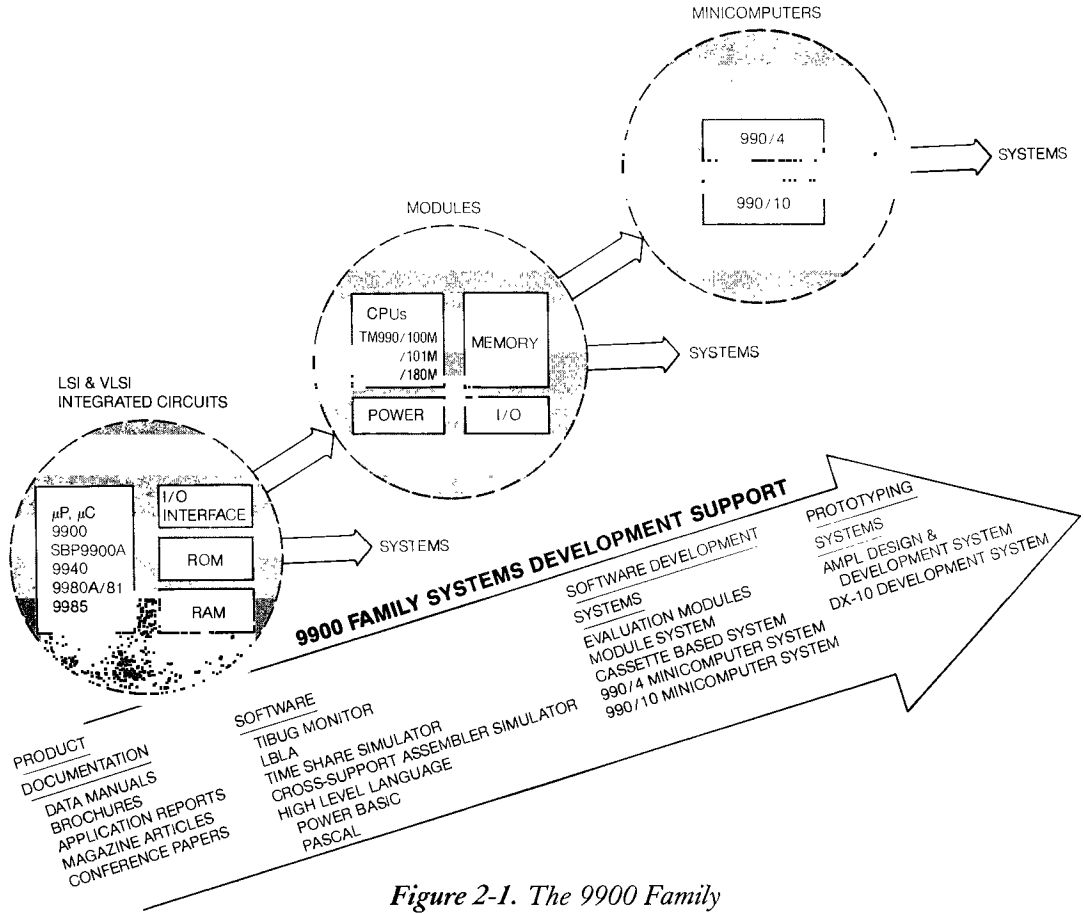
MINICOMPUTERS

990/4

990/10

SYSTEMS

MODULES

CPUs
TM990/100M
/101M
/180M

MEMORY

POWER

I/O

SYSTEMS

LSI & VLSI
INTEGRATED CIRCUITS

$\mu$P, $\mu$C
9900
SBP9900A
9940
9980A/81
9985

I/O
INTERFACE

ROM

RAM

SYSTEMS

9900 FAMILY SYSTEMS DEVELOPMENT SUPPORT

PRODUCT
DOCUMENTATION
DATA MANUALS
BROCHURES
APPLICATION REPORTS
MAGAZINE ARTICLES
CONFERENCE PAPERS

SOFTWARE
TIBUG MONITOR
LBLA
TIME SHARE SIMULATOR
CROSS-SUPPORT ASSEMBLER SIMULATOR
HIGH LEVEL LANGUAGE
POWER BASIC
PASCAL

SOFTWARE DEVELOPMENT
SYSTEMS
EVALUATION MODULES
MODULE SYSTEM
CASSETTE BASED SYSTEM
990/4 MINICOMPUTER SYSTEM
990/10 MINICOMPUTER SYSTEM

PROTOTYPING
SYSTEMS
AMPL DESIGN &
DEVELOPMENT SYSTEM
DX-10 DEVELOPMENT SYSTEM

Figure 2-1. The 9900 Family